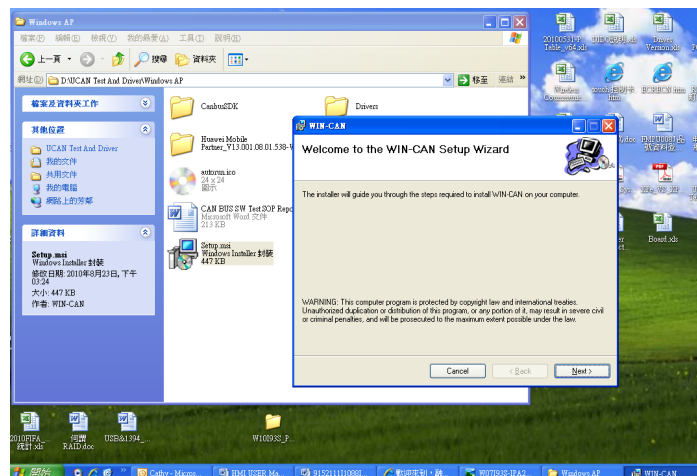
Windows AP

檔案(F) 編輯(E) 檢視(V) 我的最愛(A) 工具(T) 說明(H)

上一頁 搜尋 資料夾

網址(D) D:\UCAN Test And Driver\Windows AP 移至 連結

檔案及資料夾工作

其他位置

UCAN Test And Driver
我的文件
共用文件
我的電腦
網路上的芳鄰

詳細資料

Setup.msi
Windows Installer 封裝
修改日期: 2010年8月23日, 下午 03:24
大小: 447 KB
作者: WIN-CAN

CanbusSDK

Drivers

Huawei Mobile Partner_V13.001.08.01.538-W

autorun.ico
24 x 24
圖示

CAN BUS SW Test SOP Repo
Microsoft Word 文件
213 KB

Setup.msi
Windows Installer 封裝
447 KB

WIN-CAN

Welcome to the WIN-CAN Setup Wizard

The installer will guide you through the steps required to install WIN-CAN on your computer.

WARNING: This computer program is protected by copyright law and international treaties. Unauthorized duplication or distribution of this program, or any portion of it, may result in severe civil or criminal penalties, and will be prosecuted to the maximum extent possible under the law.

Cancel < Back Next >

20100531 Table_v64.xls
Drivers Version.xls
Windows Commander
Board.xls
2010FIFA 統計.xls
何謂 RAID.doc
USB&1394_...
W1093S_P...

開始 Cathy - Micros... HMI USER Ma... 9152111110088... 歡迎來到 - 靜... W07I93S-IPA2... Windows AP WIN-CAN